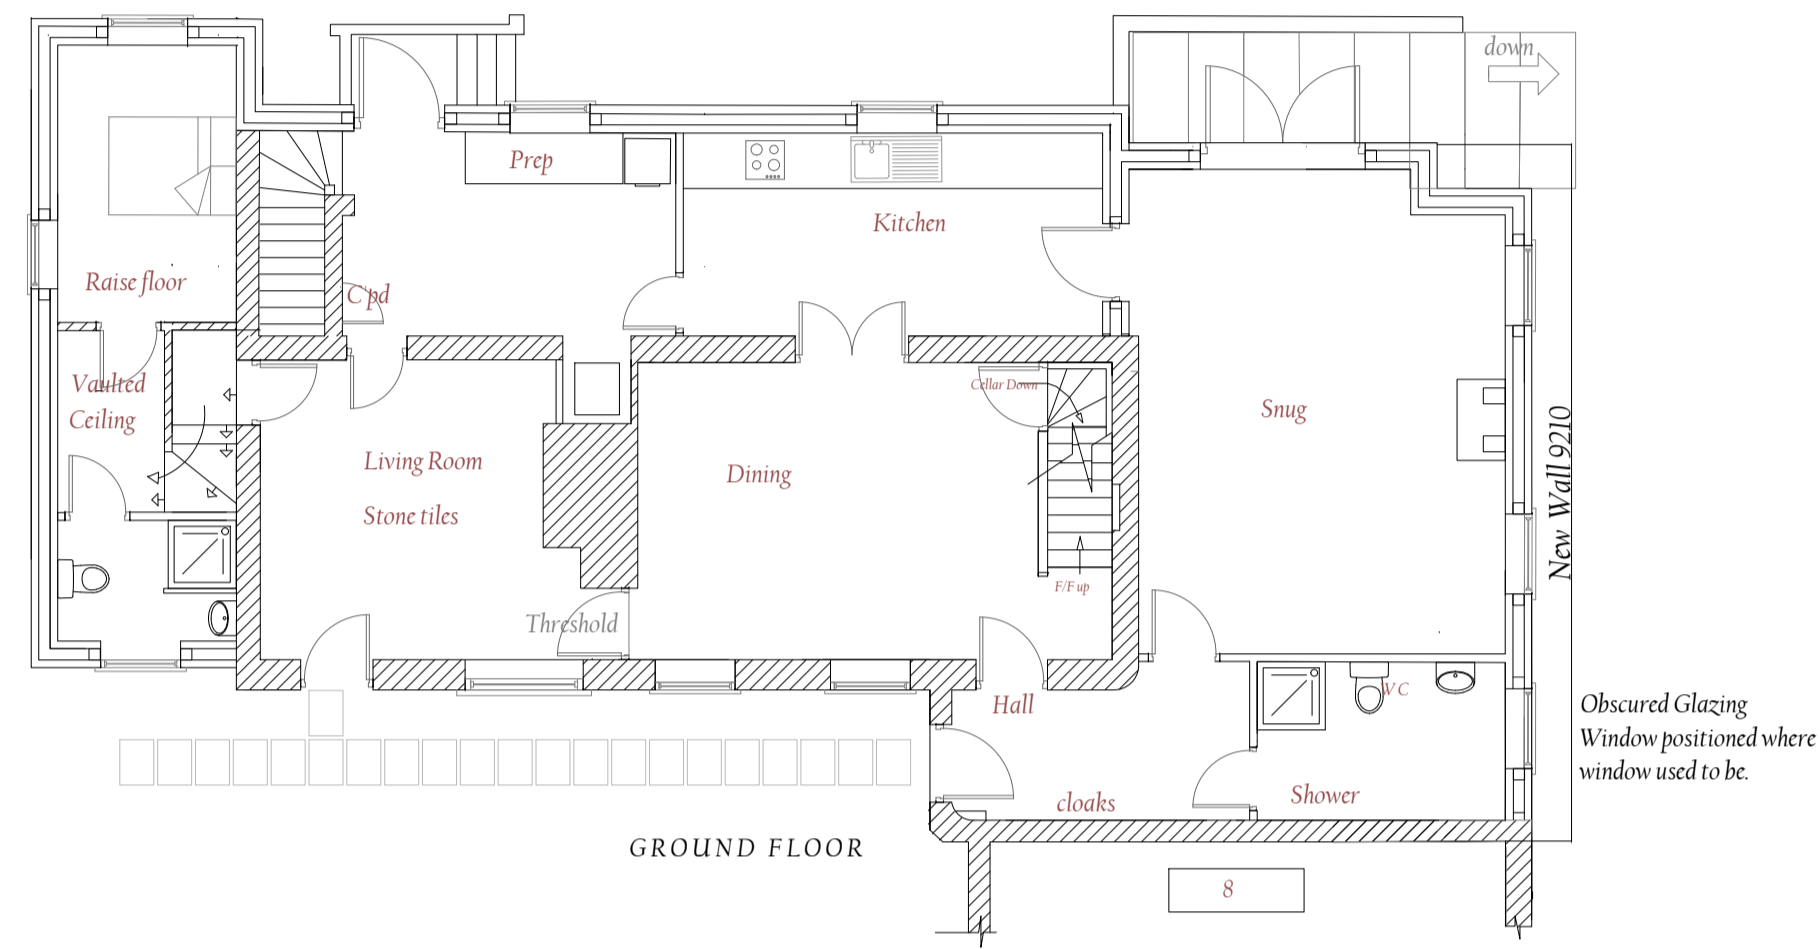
down

Prep

Kitchen

Raise floor

C'pd

Vaulted Ceiling

Cellar Down

Snug

Living Room

Stone tiles

Dining

New Wall 9210

F/F up

Threshold

WC

Hall

Obscured Glazing Window positioned where window used to be.

cloaks

Shower

GROUND FLOOR

8